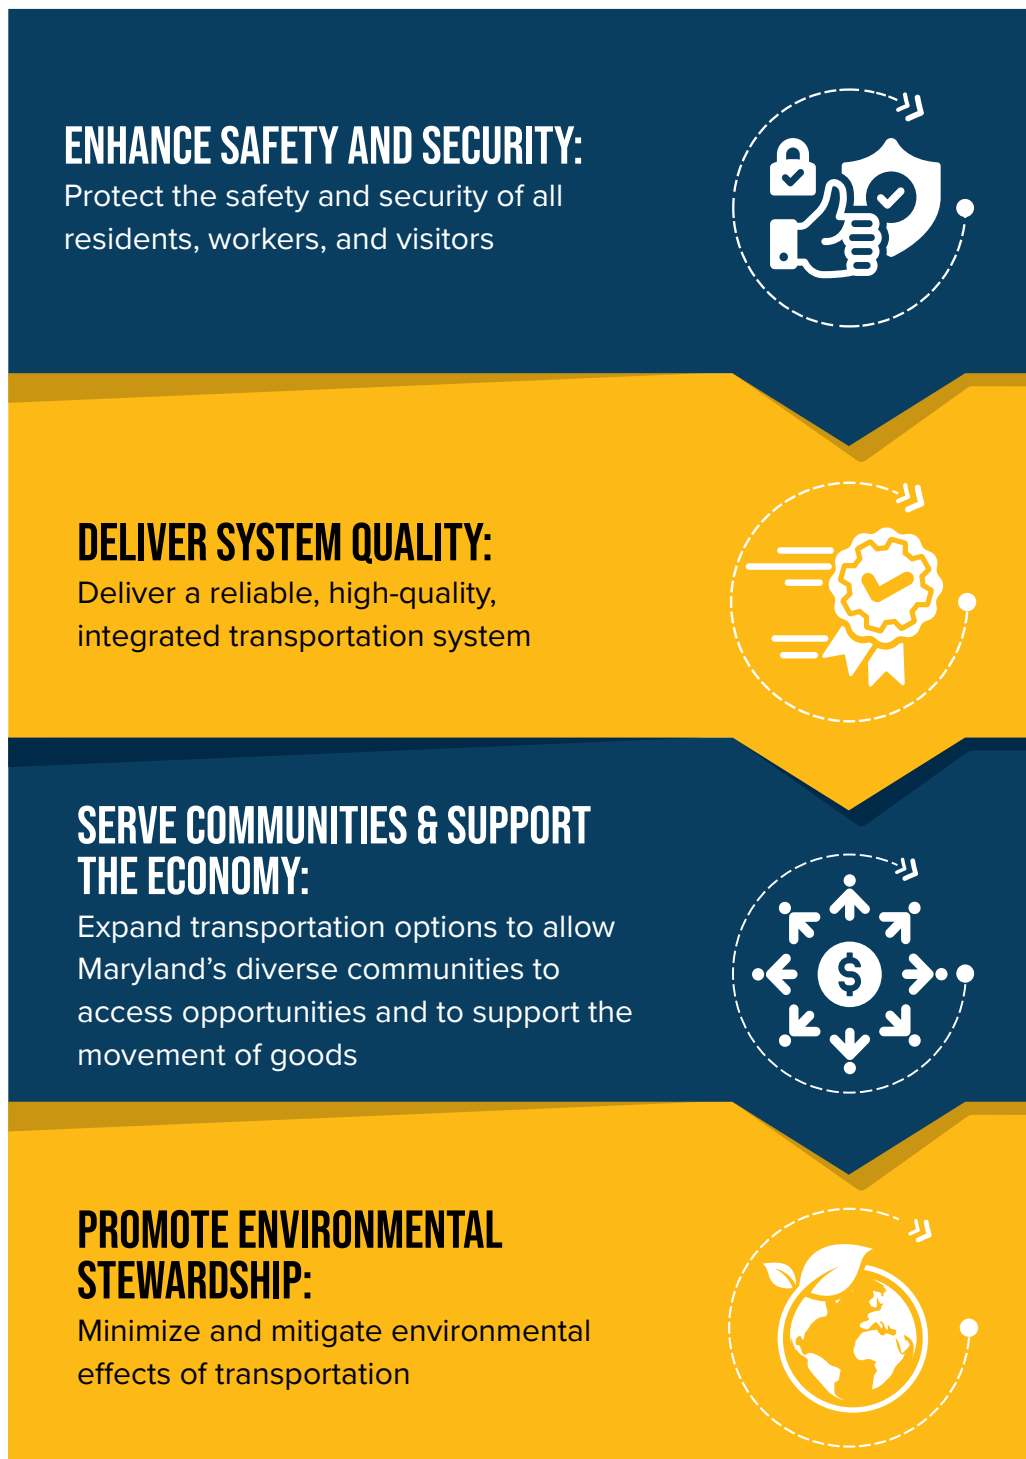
ENHANCE SAFETY AND SECURITY:
Protect the safety and security of all residents, workers, and visitors

DELIVER SYSTEM QUALITY:
Deliver a reliable, high-quality, integrated transportation system

SERVE COMMUNITIES & SUPPORT THE ECONOMY:
Expand transportation options to allow Maryland's diverse communities to access opportunities and to support the movement of goods

PROMOTE ENVIRONMENTAL STEWARDSHIP:
Minimize and mitigate environmental effects of transportation